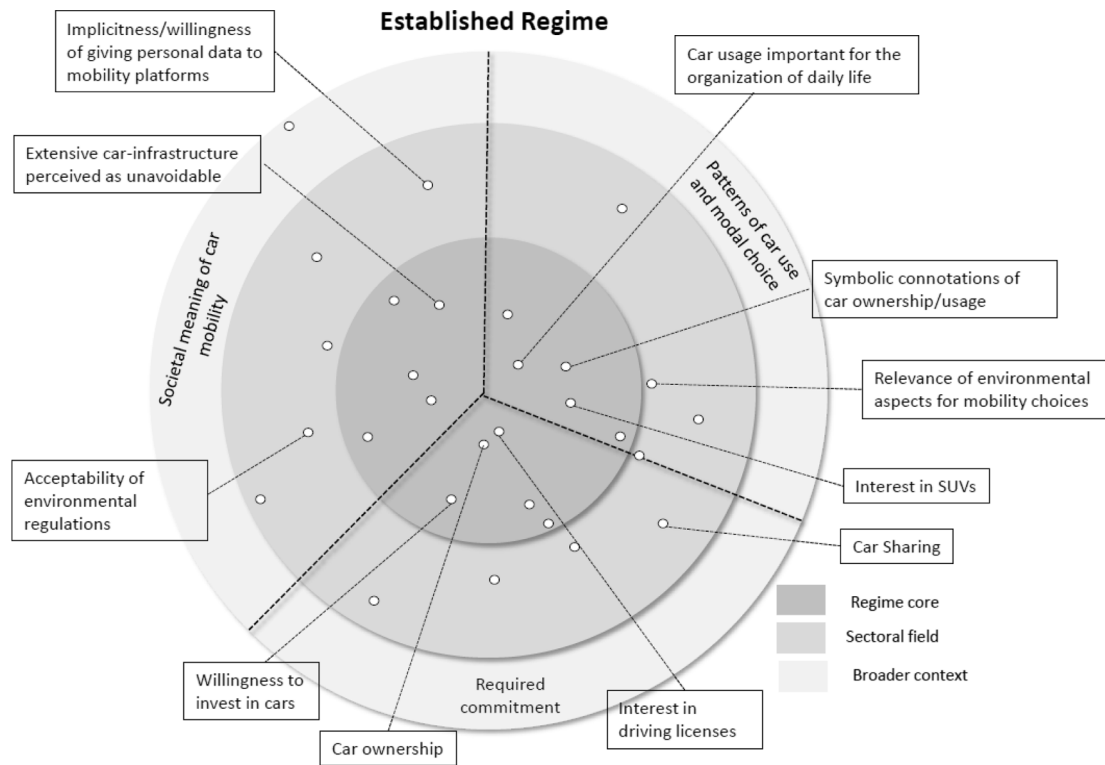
Established Regime

Implicitness/willingness of giving personal data to mobility platforms

Car usage important for the organization of daily life

Extensive car-infrastructure perceived as unavoidable

Patterns of car use and modal choice

Symbolic connotations of car ownership/usage

Societal meaning of car mobility

Relevance of environmental aspects for mobility choices

Interest in SUVs

Acceptability of environmental regulations

Car Sharing

Regime core

Sectoral field

Broader context

Willingness to invest in cars

Required commitment

Interest in driving licenses

Car ownership